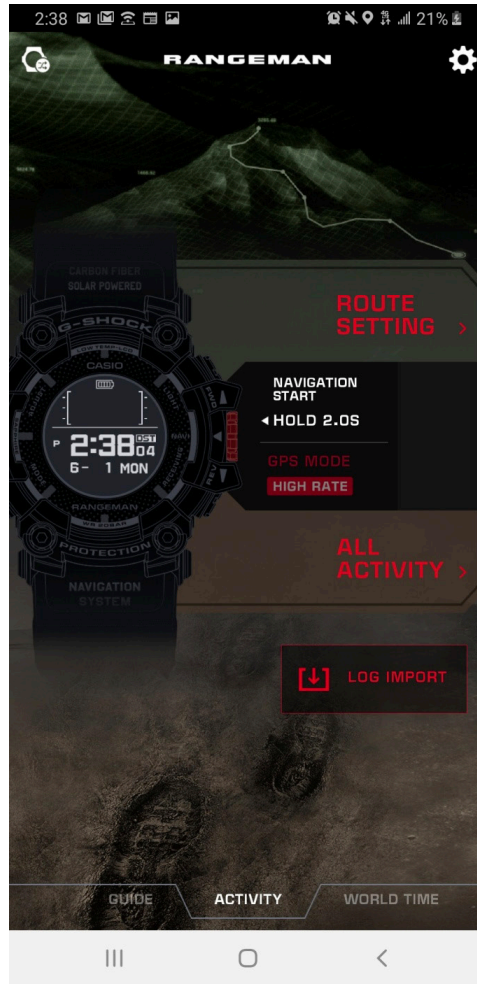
2:38 21%

RANGEMAN

CARBON FIBER
SOLAR POWERED

G-SHOCK

CASIO

P 2:38 04
6- 1 MON

RANGEMAN

PROTECTION

NAVIGATION SYSTEM

ROUTE SETTING >

NAVIGATION START
◂HOLD 2.0S

GPS MODE
HIGH RATE

ALL ACTIVITY >

LOG IMPORT

GUIDE
ACTIVITY
WORLD TIME